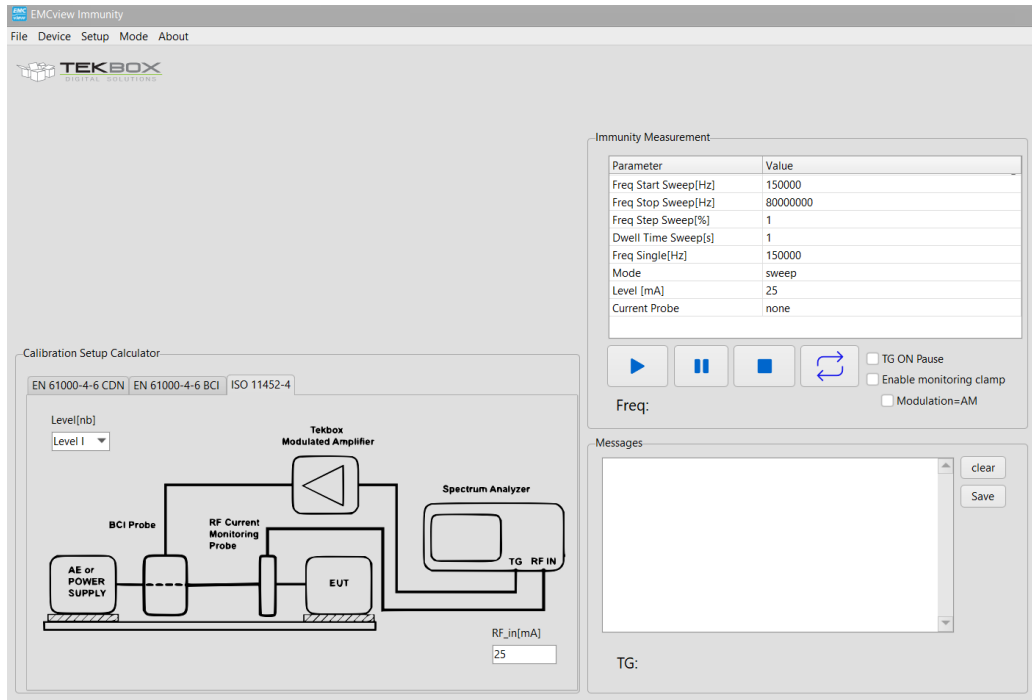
EMC view EMCview Immunity

File Device Setup Mode About

TEKBOX DIGITAL SOLUTIONS

Immunity Measurement

| Parameter | Value |
|---|---|
| Freq Start Sweep[Hz] | 150000 |
| Freq Stop Sweep[Hz] | 80000000 |
| Freq Step Sweep[%] | 1 |
| Dwell Time Sweep[s] | 1 |
| Freq Single[Hz] | 150000 |
| Mode | sweep |
| Level [mA] | 25 |
| Current Probe | none |

TG ON Pause
Enable monitoring clamp
Modulation=AM

Freq:

Messages

clear
Save

TG:

Calibration Setup Calculator

EN 61000-4-6 CDN
EN 61000-4-6 BCI
ISO 11452-4

Level[nb]
Level I

Tekbox Modulated Amplifier

Spectrum Analyzer

BCI Probe

RF Current Monitoring Probe

TG RF IN

AE or POWER SUPPLY

EUT

RF_in[mA]
25